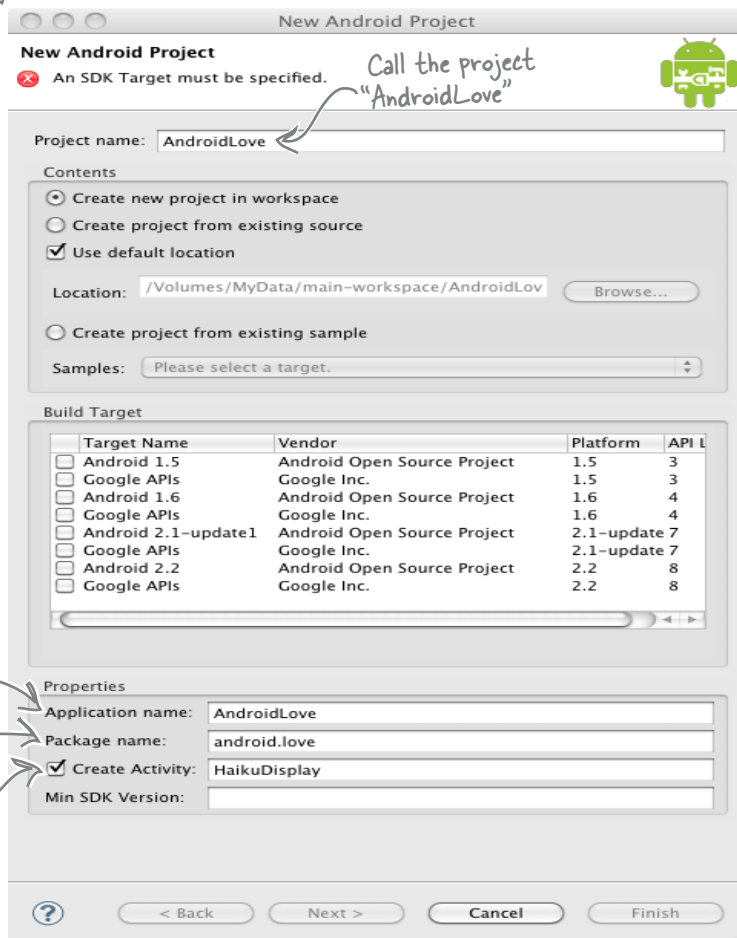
New Android Project

New Android Project

An SDK Target must be specified.

Call the project "AndroidLove"

Project name: AndroidLove

Contents

Create new project in workspace

Create project from existing source

Use default location

Location: /Volumes/MyData/main-workspace/AndroidLov Browse...

Create project from existing sample

Samples: Please select a target.

Build Target

| | Target Name | Vendor | Platform | API L |
|---|---|---|---|---|
| | Android 1.5 | Android Open Source Project | 1.5 | 3 |
| | Google APIs | Google Inc. | 1.5 | 3 |
| | Android 1.6 | Android Open Source Project | 1.6 | 4 |
| | Google APIs | Google Inc. | 1.6 | 4 |
| | Android 2.1-update1 | Android Open Source Project | 2.1-update | 7 |
| | Google APIs | Google Inc. | 2.1-update | 7 |
| | Android 2.2 | Android Open Source Project | 2.2 | 8 |
| | Google APIs | Google Inc. | 2.2 | 8 |

Properties

Application name: AndroidLove

Package name: android.love

Create Activity: HaikuDisplay

Min SDK Version:

?

< Back

Next >

Cancel

Finish